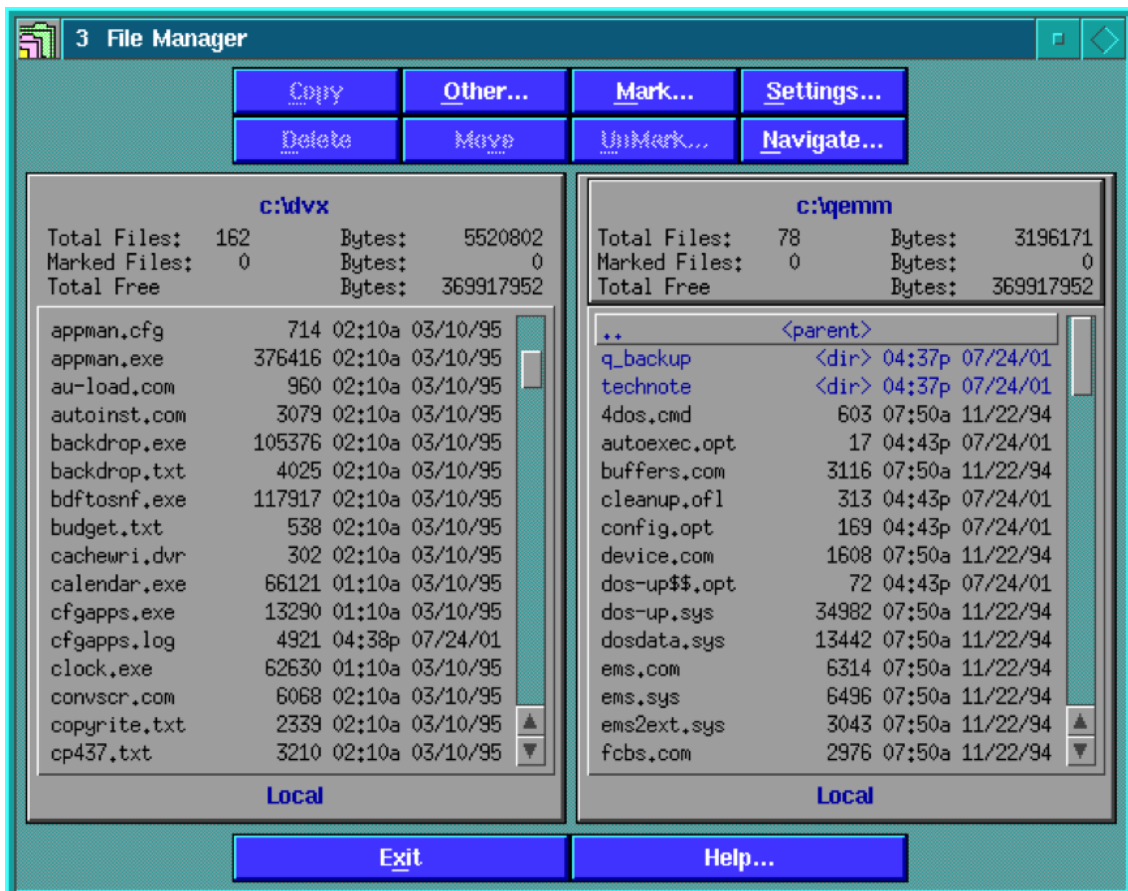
3 File Manager

Copy | Other... | Mark... | Settings...
Delete | Move | UnMark... | Navigate...

c:\dvx
Total Files: 162 Bytes: 5520802
Marked Files: 0 Bytes: 0
Total Free Bytes: 369917952

appman.cfg 714 02:10a 03/10/95
appman.exe 376416 02:10a 03/10/95
au-load.com 960 02:10a 03/10/95
autoinst.com 3079 02:10a 03/10/95
backdrop.exe 105376 02:10a 03/10/95
backdrop.txt 4025 02:10a 03/10/95
bdftosnf.exe 117917 02:10a 03/10/95
budget.txt 538 02:10a 03/10/95
cachewri.dvr 302 02:10a 03/10/95
calendar.exe 66121 01:10a 03/10/95
cfgapps.exe 13290 01:10a 03/10/95
cfgapps.log 4921 04:38p 07/24/01
clock.exe 62630 01:10a 03/10/95
convscr.com 6068 02:10a 03/10/95
copyrite.txt 2339 02:10a 03/10/95
cp437.txt 3210 02:10a 03/10/95

Local

c:\qemm
Total Files: 78 Bytes: 3196171
Marked Files: 0 Bytes: 0
Total Free Bytes: 369917952

.. <parent>
q_backup <dir> 04:37p 07/24/01
technote <dir> 04:37p 07/24/01
4dos.cmd 603 07:50a 11/22/94
autoexec.opt 17 04:43p 07/24/01
buffers.com 3116 07:50a 11/22/94
cleanup.ofl 313 04:43p 07/24/01
config.opt 169 04:43p 07/24/01
device.com 1608 07:50a 11/22/94
dos-up$$.opt 72 04:43p 07/24/01
dos-up.sys 34982 07:50a 11/22/94
dosdata.sys 13442 07:50a 11/22/94
ems.com 6314 07:50a 11/22/94
ems.sys 6496 07:50a 11/22/94
ems2ext.sys 3043 07:50a 11/22/94
fcbs.com 2976 07:50a 11/22/94

Local

Exit | Help...